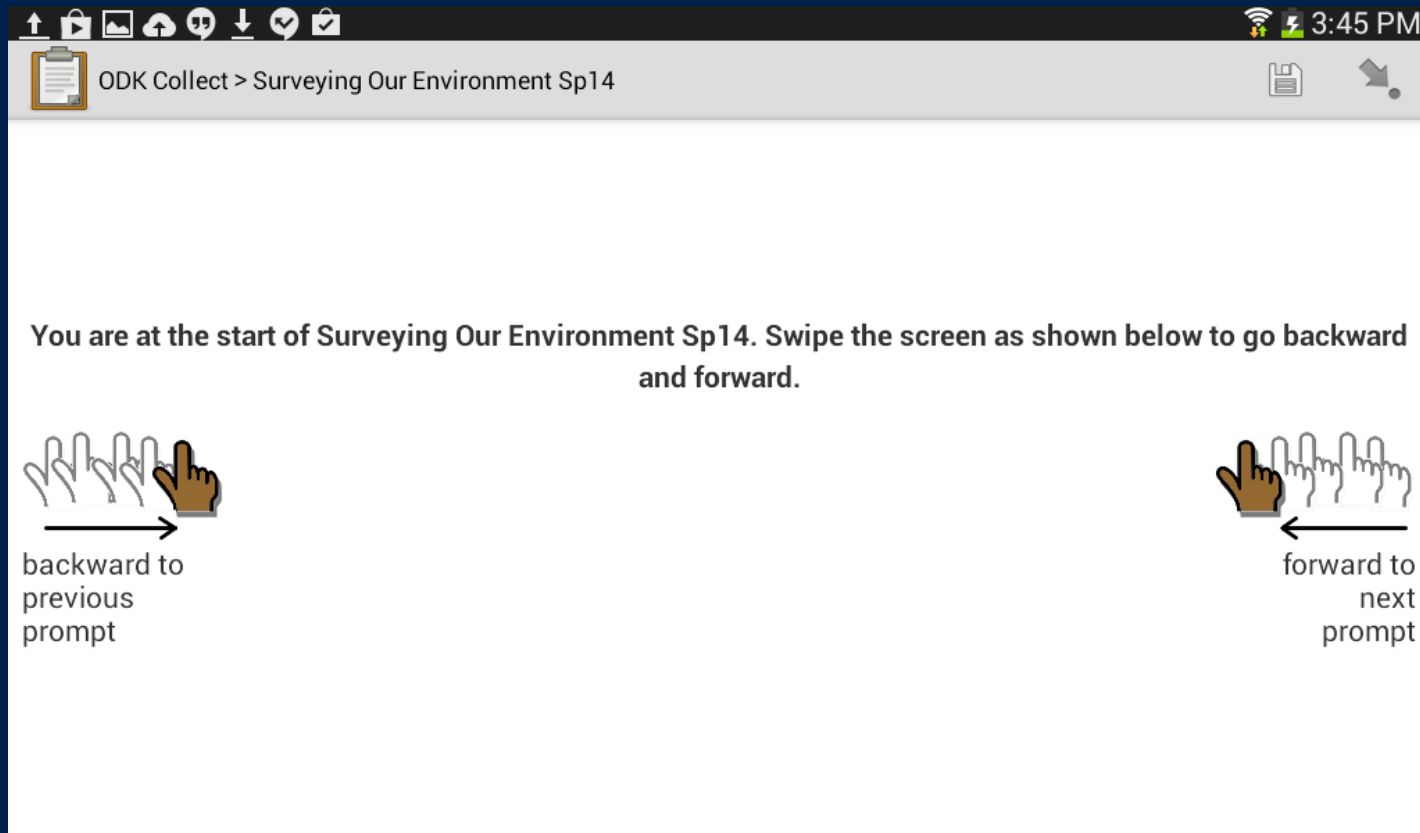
3:45 PM

ODK Collect > Surveying Our Environment Sp14

You are at the start of Surveying Our Environment Sp14. Swipe the screen as shown below to go backward and forward.

backward to previous prompt

forward to next prompt